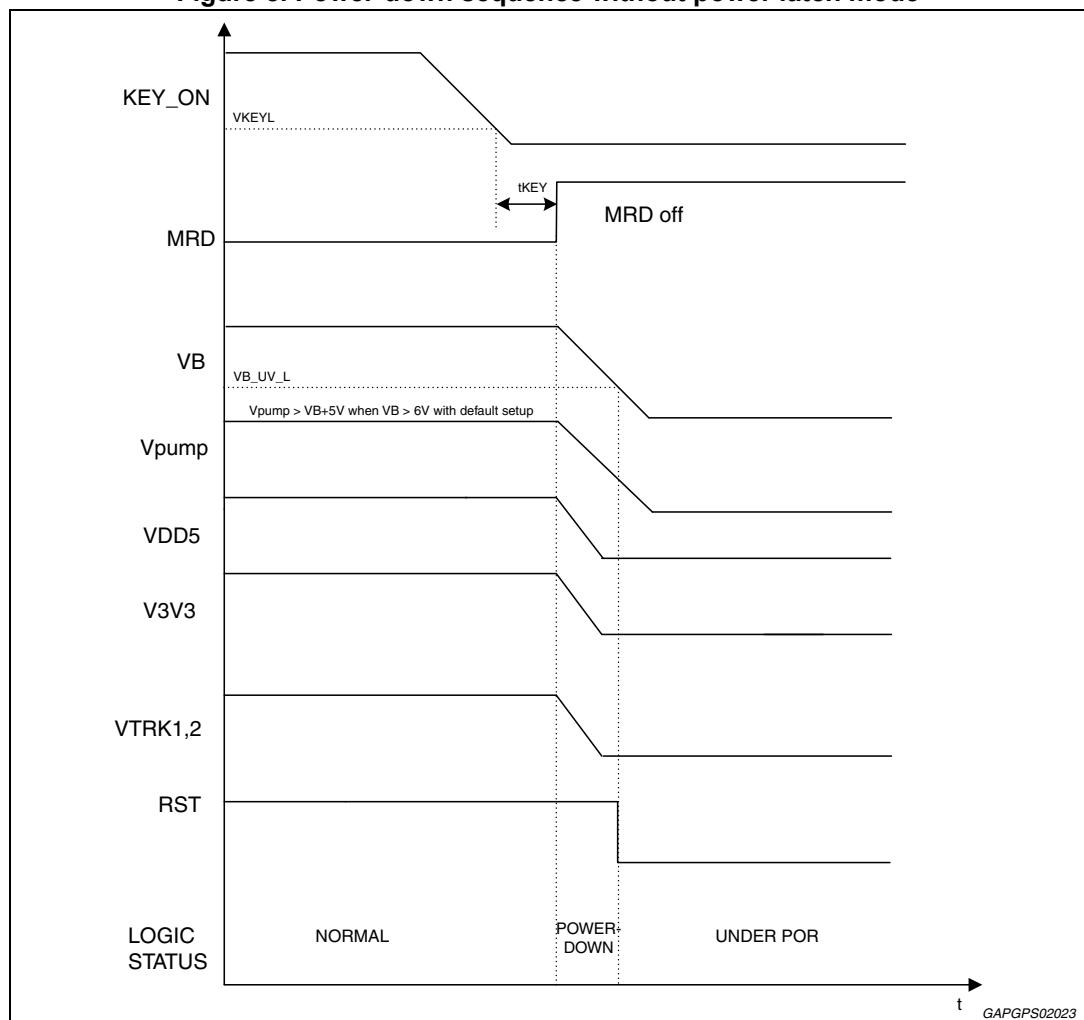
Figure 6. Power-down sequence without power latch mode

KEY_ON

VKEYL

tKEY

MRD off

MRD

VB

VB_UV_L

Vpump > VB+5V when VB > 6V with default setup

Vpump

VDD5

V3V3

VTRK1,2

RST

LOGIC STATUS

NORMAL

POWER-DOWN

UNDER POR

t

GAPGPS02023